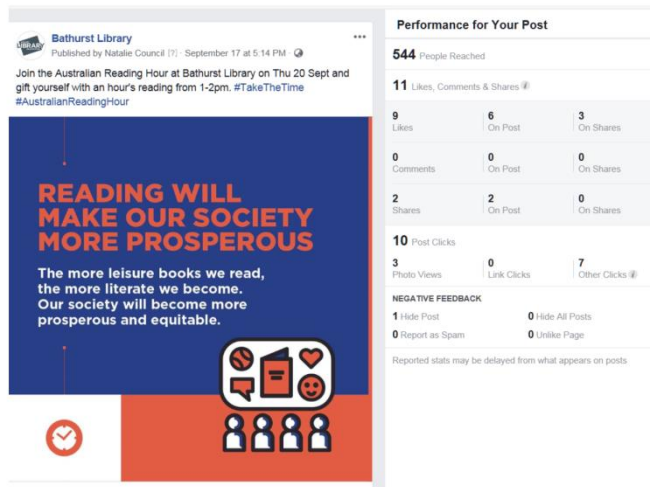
Bathurst Library
Published by Natalie Council [?] · September 17 at 5:14 PM ·

Join the Australian Reading Hour at Bathurst Library on Thu 20 Sept and gift yourself with an hour's reading from 1-2pm. #TakeTheTime #AustralianReadingHour

READING WILL MAKE OUR SOCIETY MORE PROSPEROUS

The more leisure books we read, the more literate we become. Our society will become more prosperous and equitable.

Performance for Your Post

544 People Reached

11 Likes, Comments & Shares

| | | |
|---|---|---|
| 9 Likes | 6 On Post | 3 On Shares |
| 0 Comments | 0 On Post | 0 On Shares |
| 2 Shares | 2 On Post | 0 On Shares |

10 Post Clicks

| | | |
|---|---|---|
| 3 Photo Views | 0 Link Clicks | 7 Other Clicks |

NEGATIVE FEEDBACK

1 Hide Post
0 Hide All Posts
0 Report as Spam
0 Unlike Page

Reported stats may be delayed from what appears on posts.